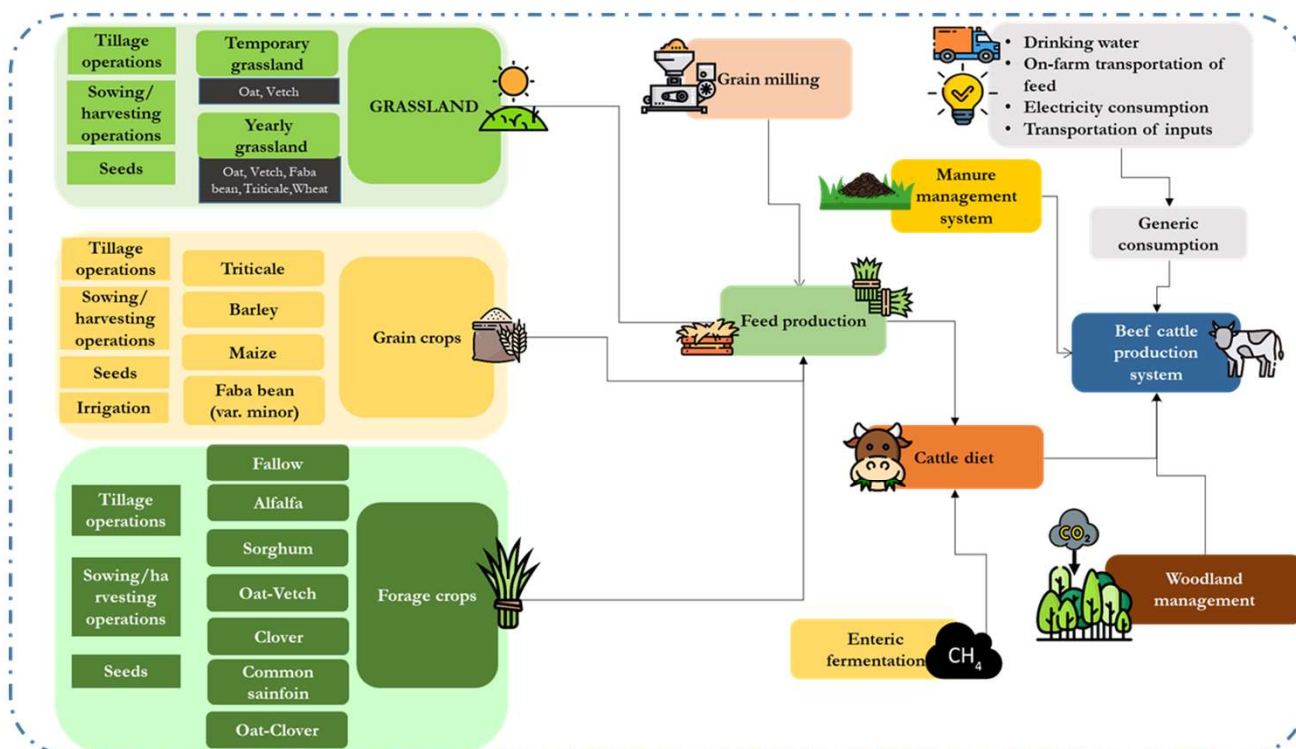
Tillage operations

Sowing/ harvesting operations

Seeds

Temporary grassland

Oat, Vetch

Yearly grassland

Oat, Vetch, Faba bean, Triticale, Wheat

GRASSLAND

Grain milling

• Drinking water
• On-farm transportation of feed
• Electricity consumption
• Transportation of inputs

Manure management system

Generic consumption

Tillage operations

Sowing/ harvesting operations

Seeds

Irrigation

Triticale

Barley

Maize

Faba bean (var. minor)

Grain crops

Feed production

Beef cattle production system

Cattle diet

Tillage operations

Sowing/harvesting operations

Seeds

Fallow

Alfalfa

Sorghum

Oat-Vetch

Clover

Common sainfoin

Oat-Clover

Forage crops

$CO_2$

Woodland management

Enteric fermentation

$CH_4$